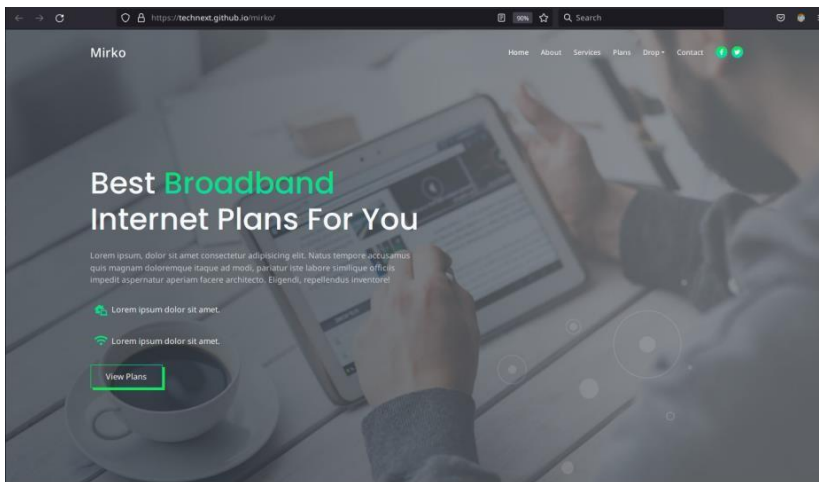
https://technext.github.io/mirko/

90%

Search

Mirko

Home About Services Plans Drop Contact

Best Broadband Internet Plans For You

Lorem ipsum, dolor sit amet consectetur adipisicing elit. Natus tempore accusamus quis magnam doloremque itaque ad modi, pariatur iste labore similique officiis impedit aspernatur aperiam facere architecto. Eligendi, repellendus inventore!

Lorem ipsum dolor sit amet.

Lorem ipsum dolor sit amet.

View Plans